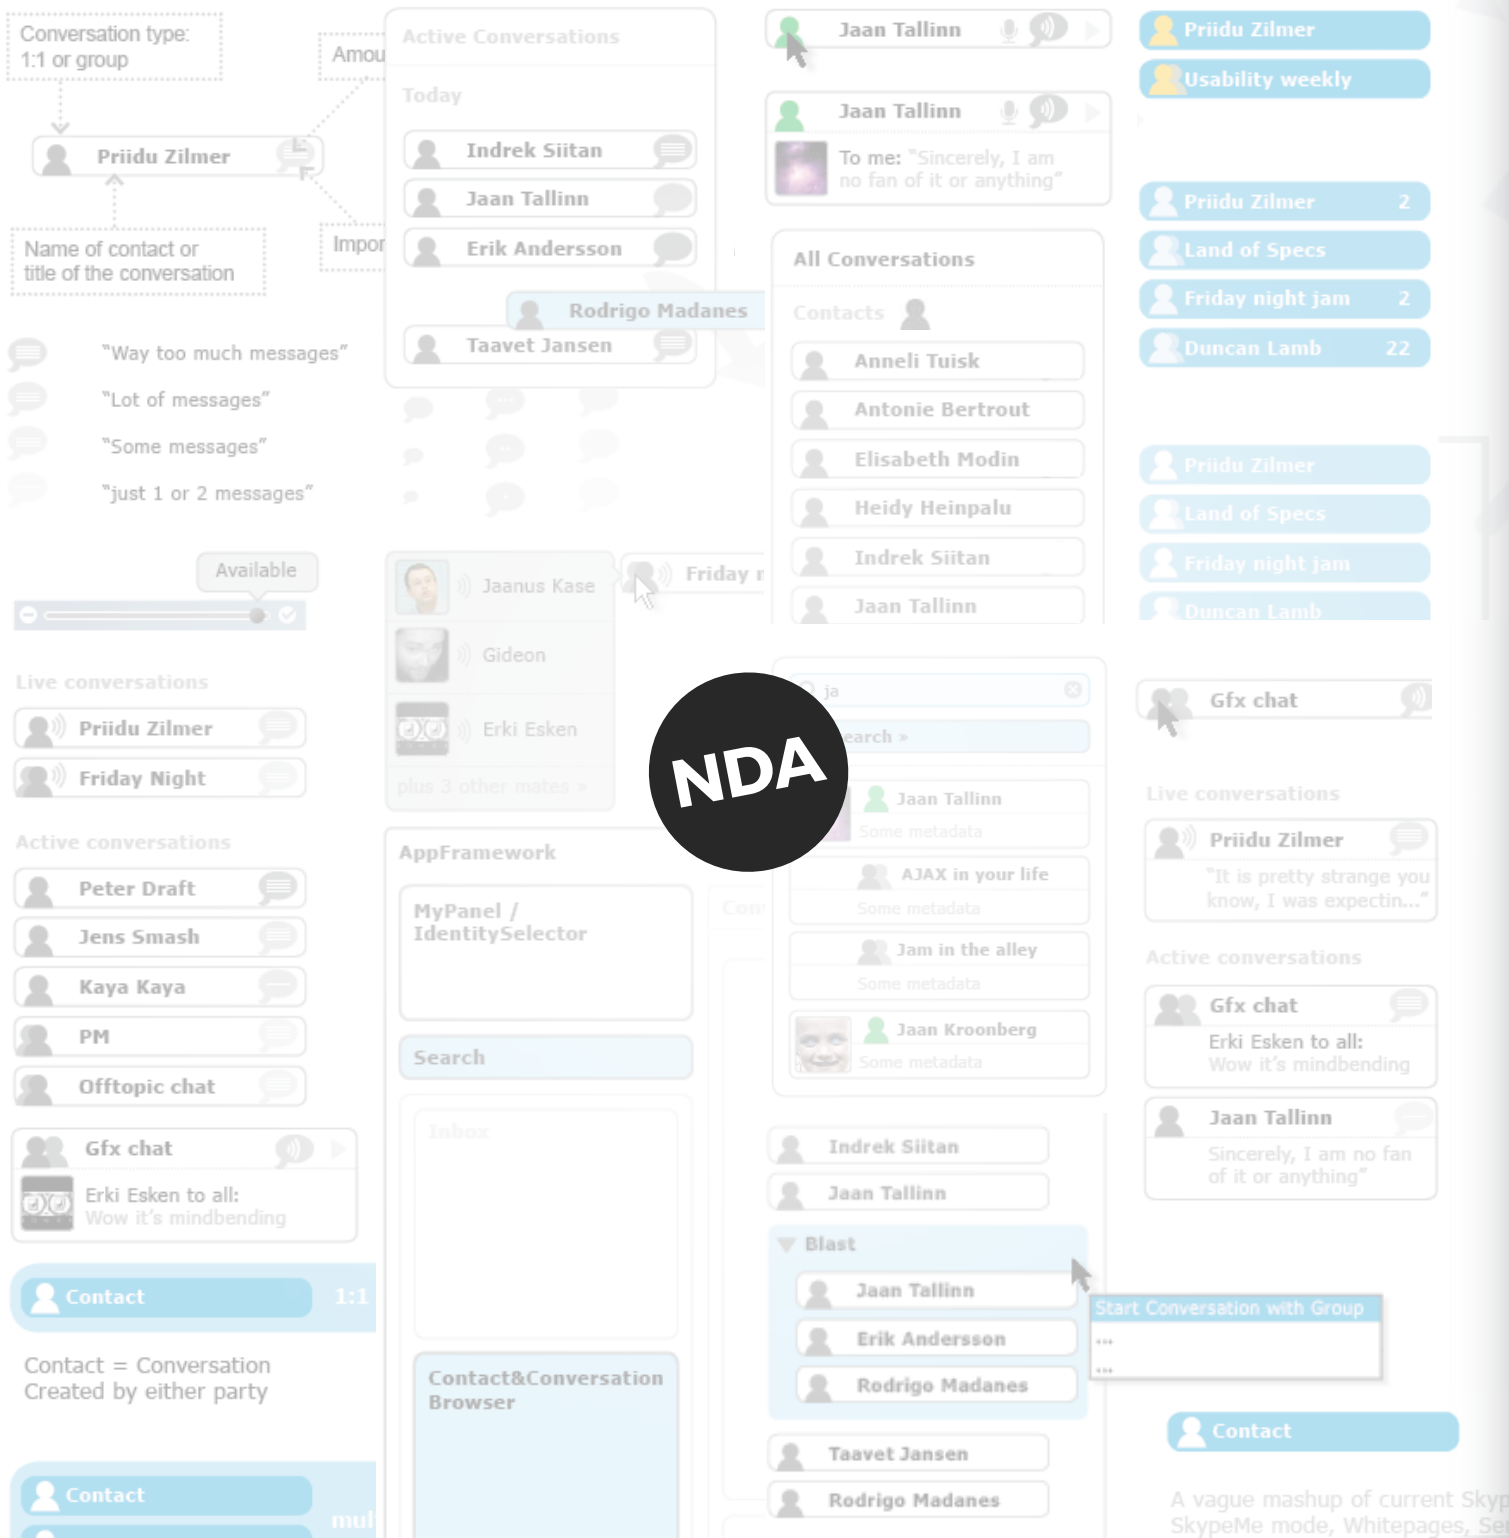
Conversation type:
1:1 or group

Amou

Priidu Zilmer

Impor

Name of contact or title of the conversation

"Way too much messages"

"Lot of messages"

"Some messages"

"just 1 or 2 messages"

Available

Live conversations

Priidu Zilmer

Friday Night

Active conversations

Peter Draft

Jens Smash

Kaya Kaya

PM

Offtopic chat

Gfx chat

Erki Esken to all:
Wow it's mindbending

Contact

1:1

Contact = Conversation
Created by either party

Contact

mul

Active Conversations

Today

Indrek Siitan

Jaan Tallinn

Erik Andersson

Rodrigo Madanes

Taavet Jansen

Jaanus Kase

Gideon

Erki Esken

plus 3 other mates »

Friday n

AppFramework

MyPanel / IdentitySelector

Search

Inbox

Con

Contact&Conversation Browser

Jaan Tallinn

Jaan Tallinn

To me: "Sincerely, I am no fan of it or anything"

All Conversations

Contacts

Anneli Tuisk

Antonie Bertrout

Elisabeth Modin

Heidy Heinpalu

Indrek Siitan

Jaan Tallinn

ja

earch »

Jaan Tallinn
Some metadata

AJAX in your life
Some metadata

Jam in the alley
Some metadata

Jaan Kroonberg
Some metadata

NDA

Indrek Siitan

Jaan Tallinn

Blast

Jaan Tallinn

Erik Andersson

Rodrigo Madanes

Taavet Jansen

Rodrigo Madanes

Start Conversation with Group
...
...

Priidu Zilmer

Usability weekly

Priidu Zilmer 2

Land of Specs

Friday night jam 2

Duncan Lamb 22

Priidu Zilmer

Land of Specs

Friday night jam

Duncan Lamb

Gfx chat

Live conversations

Priidu Zilmer
"It is pretty strange you know, I was expectin..."

Active conversations

Gfx chat
Erki Esken to all:
Wow it's mindbending

Jaan Tallinn
Sincerely, I am no fan of it or anything"

Contact

A vague mashup of current Skyp
SkypeMe mode, Whitepages, Se